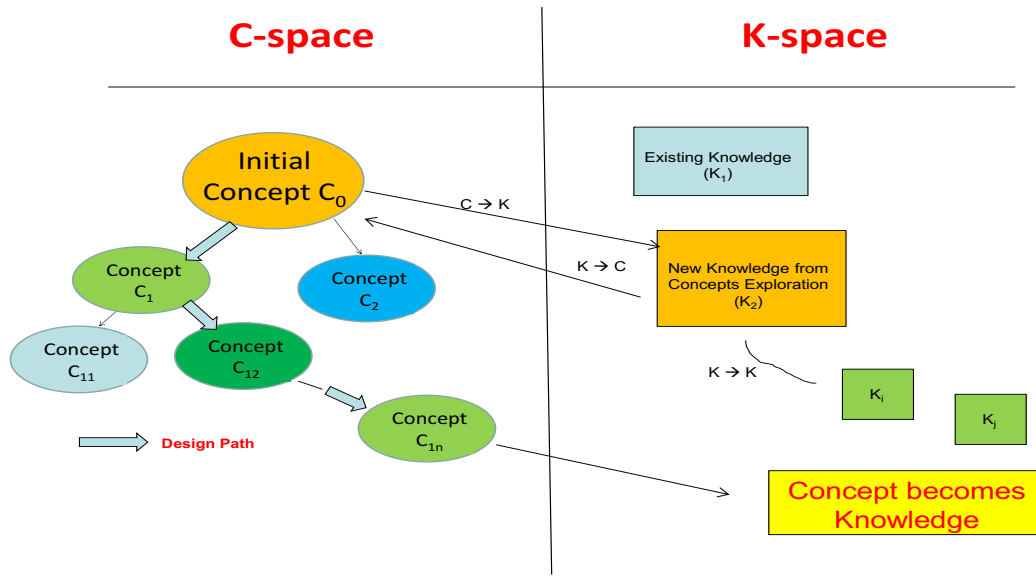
C-space

K-space

Initial Concept $C_0$

Concept $C_1$

Concept $C_2$

Concept $C_{11}$

Concept $C_{12}$

Concept $C_{1n}$

Design Path

C → K

K → C

Existing Knowledge ($K_1$)

New Knowledge from Concepts Exploration ($K_2$)

K → K

$K_i$

$K_j$

Concept becomes Knowledge